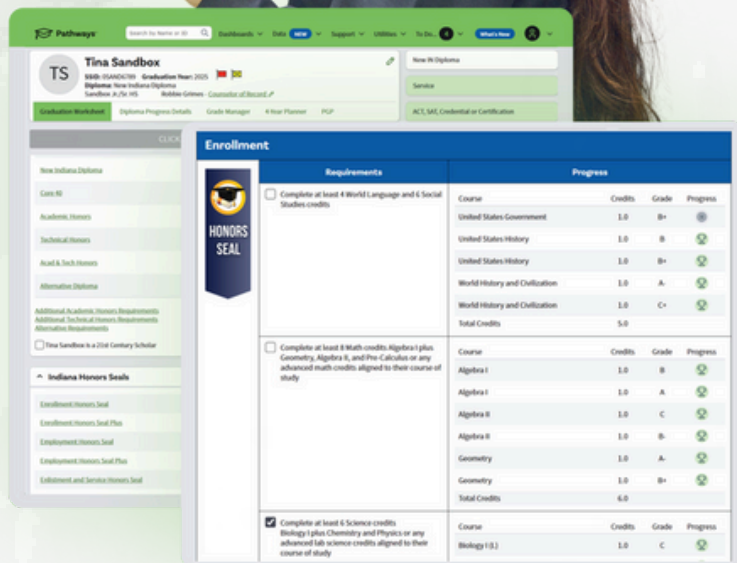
Pathways

Search by Name or ID

Dashboards Data NEW Support Utilities To Do 0 What's New

TS

Tina Sandbox

SSID: 0SANDO789 Graduation Year: 2025

Diploma: New Indiana Diploma

Sandbox Jr./Sr. HS Robbie Grimes - Counselor of Record

Graduation Worksheet Diploma Progress Details Grade Manager 4 Year Planner PGP

New IN Diploma

Service

ACT, SAT, Credential or Certification

CLICK

New Indiana Diploma

Core 40

Academic Honors

Technical Honors

Acad & Tech Honors

Alternative Diploma

Additional Academic Honors Requirements
Additional Technical Honors Requirements
Alternative Requirements

Tina Sandbox is a 21st Century Scholar

Indiana Honors Seals

Enrollment Honors Seal

Enrollment Honors Seal Plus

Employment Honors Seal

Employment Honors Seal Plus

Enlistment and Service Honors Seal

Enrollment

HONORS SEAL

| Requirements | Course | Credits | Grade | Progress |
|---|---|---|---|---|
| Complete at least 4 World Language and 6 Social Studies credits | United States Government | 1.0 | B+ | |
| | United States History | 1.0 | B | |
| | United States History | 1.0 | B+ | |
| | World History and Civilization | 1.0 | A- | |
| | World History and Civilization | 1.0 | C+ | |
| | Total Credits | 5.0 | | |
| Complete at least 8 Math credits Algebra I plus Geometry, Algebra II, and Pre-Calculus or any advanced math credits aligned to their course of study | Algebra I | 1.0 | B | |
| | Algebra I | 1.0 | A | |
| | Algebra II | 1.0 | C | |
| | Algebra II | 1.0 | B- | |
| | Geometry | 1.0 | A- | |
| | Geometry | 1.0 | B+ | |
| | Total Credits | 6.0 | | |
| Complete at least 6 Science credits Biology I plus Chemistry and Physics or any advanced lab science credits aligned to their course of study | Biology I (L) | 1.0 | C | |